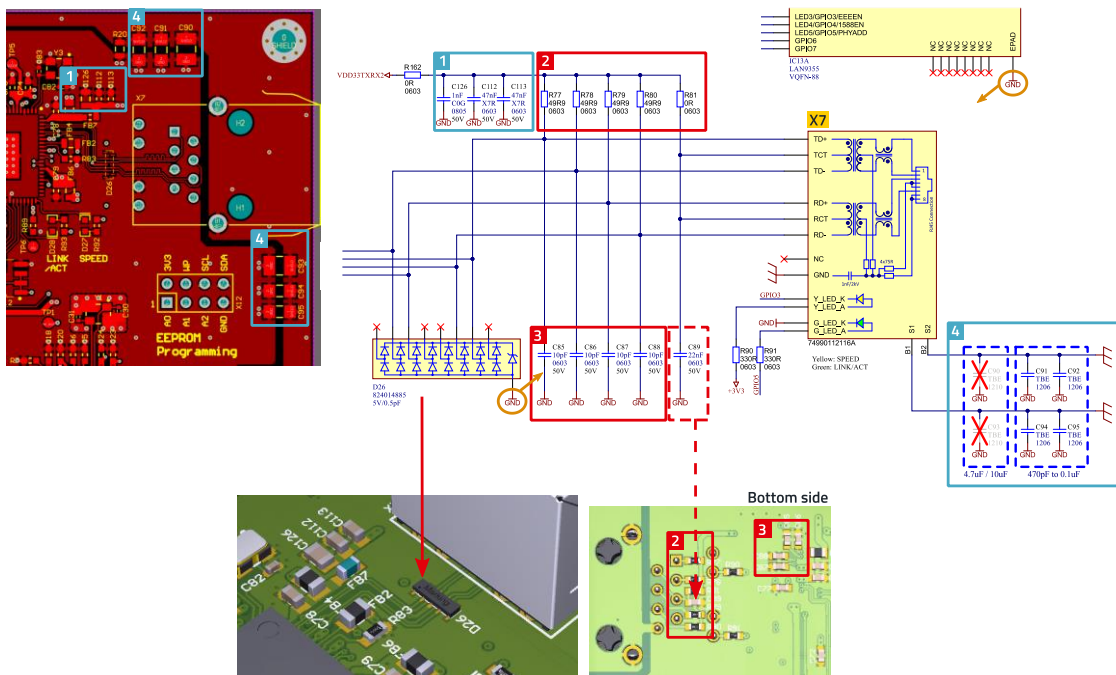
4
C92 C91 C90
R20
SHIELD
1
V3
C82
X7
FB2
H2
H1
D26
4
C93
C94
C95
LINK /ACT
SPEED
3V3 WP SCL SDA
A0 A1 A2 GND
EEPROM Programming

VDD33TXRX2
R162 0R 0603
1
C126 1nF C0G 0805 50V
C112 47nF X7R 0603 50V
C113 47nF X7R 0603 50V
GND GND GND
2
R77 49R9 0603
R78 49R9 0603
R79 49R9 0603
R80 49R9 0603
R81 0R 0603

LED3/GPIO3/EEEEN
LED4/GPIO4/1588EN
LED5/GPIO5/PHYADD
GPIO6
GPIO7
IC13A LAN9355 VQFN-88
NC NC NC NC NC NC NC NC EPAD
GND

X7
TD+
TCT
TD-
RD+
RCT
RD-
NC
GND
RJ45 Connector
4x75R
1nF/2kV
GPIO3
Y_LED_K
Y_LED_A
GND
G_LED_K
G_LED_A
S1 S2
B1 B2
74990112116A
Yellow: SPEED
Green: LINK/ACT

D26 824014885 5V/0.5pF
GND
3
C85 10pF 0603 50V
C86 10pF 0603 50V
C87 10pF 0603 50V
C88 10pF 0603 50V
C89 22nF 0603 50V
GND GND GND GND GND
R90 330R 0603
R91 330R 0603
+3V3
GPIO3

4
C91 TBE 1206
C92 TBE 1206
C94 TBE 1206
C95 TBE 1206
4.7uF / 10uF
470pF to 0.1uF

C126 C112 C113
C82
FB7
R4 R2
C78 R83
D26
C9

Bottom side
2
3